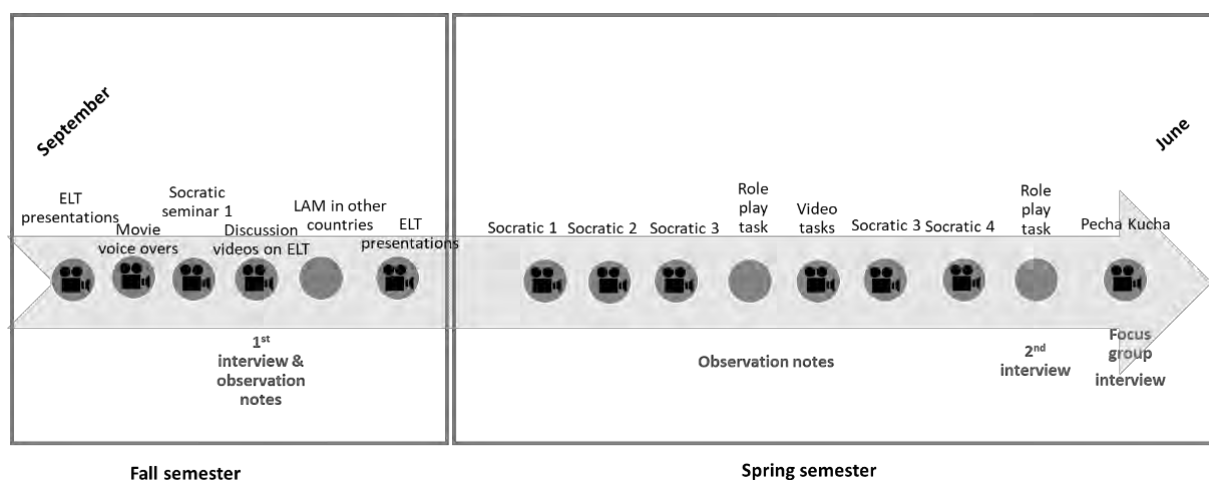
September

ELT presentations

Movie voice overs

Socratic seminar 1

Discussion videos on ELT

LAM in other countries

ELT presentations

$1^{st}$ interview & observation notes

Fall semester

June

Socratic 1

Socratic 2

Socratic 3

Role play task

Video tasks

Socratic 3

Socratic 4

Role play task

Pecha Kucha

Observation notes

$2^{nd}$ interview

Focus group interview

Spring semester